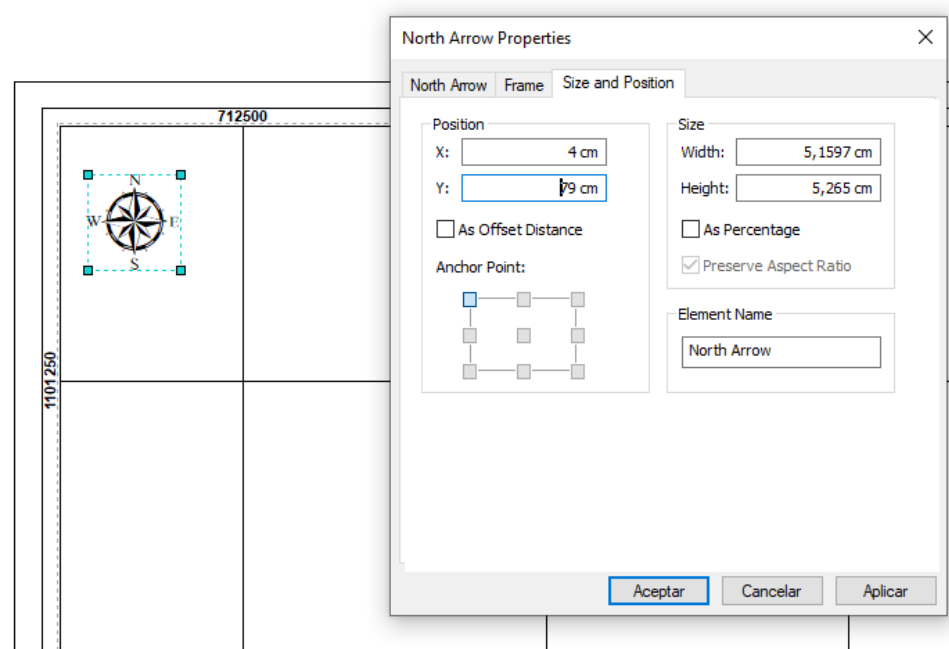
712500

1101250

N
W
E
S

North Arrow Properties

North Arrow
Frame
Size and Position

Position
X: 4 cm
Y: 79 cm

As Offset Distance

Anchor Point:

Size
Width: 5,1597 cm
Height: 5,265 cm

As Percentage

Preserve Aspect Ratio

Element Name
North Arrow

Aceptar
Cancelar
Aplicar